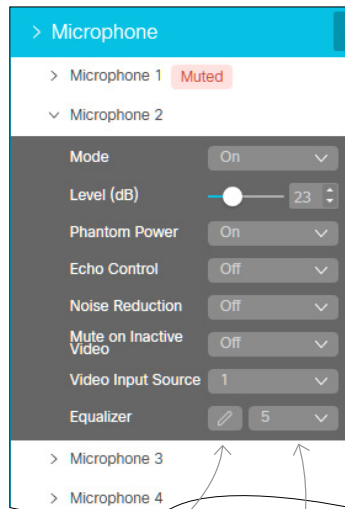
> Microphone

> Microphone 1 Muted

Microphone 2

Mode On

Level (dB) 23

Phantom Power On

Echo Control Off

Noise Reduction Off

Mute on Inactive Video Off

Video Input Source 1

Equalizer 5

> Microphone 3

> Microphone 4